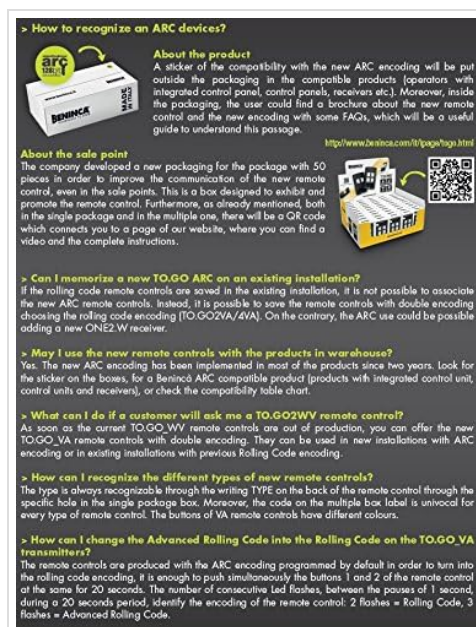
> How to recognize an ARC devices?

arc 128bit

BENINCÀ

MADE IN ITALY

About the product
A sticker of the compatibility with the new ARC encoding will be put outside the packaging in the compatible products (operators with integrated control panel, control panels, receivers etc.). Moreover, inside the packaging, the user could find a brochure about the new remote control and the new encoding with some FAQs, which will be a useful guide to understand this passage.

http://www.beninca.com/it/page/tago.html

About the sale point
The company developed a new packaging for the package with 50 pieces in order to improve the communication of the new remote control, even in the sale points. This is a box designed to exhibit and promote the remote control. Furthermore, as already mentioned, both in the single package and in the multiple one, there will be a QR code which connects you to a page of our website, where you can find a video and the complete instructions.

> Can I memorize a new TO.GO ARC on an existing installation?
If the rolling code remote controls are saved in the existing installation, it is not possible to associate the new ARC remote controls. Instead, it is possible to save the remote controls with double encoding choosing the rolling code encoding (TO.GO2VA/4VA). On the contrary, the ARC use could be possible adding a new ONE2.W receiver.

> May I use the new remote controls with the products in warehouse?
Yes. The new ARC encoding has been implemented in most of the products since two years. Look for the sticker on the boxes, for a Benincà ARC compatible product (products with integrated control unit, control units and receivers), or check the compatibility table chart.

> What can I do if a customer will ask me a TO.GO2WV remote control?
As soon as the current TO.GO_WV remote controls are out of production, you can offer the new TO.GO_VA remote controls with double encoding. They can be used in new installations with ARC encoding or in existing installations with previous Rolling Code encoding.

> How can I recognize the different types of new remote controls?
The type is always recognizable through the writing TYPE on the back of the remote control through the specific hole in the single package box. Moreover, the code on the multiple box label is univocal for every type of remote control. The buttons of VA remote controls have different colours.

> How can I change the Advanced Rolling Code into the Rolling Code on the TO.GO_VA transmitters?
The remote controls are produced with the ARC encoding programmed by default in order to turn into the rolling code encoding, it is enough to push simultaneously the buttons 1 and 2 of the remote control at the same for 20 seconds. The number of consecutive Led flashes, between the pauses of 1 second, during a 20 seconds period, identify the encoding of the remote control: 2 flashes = Rolling Code, 3 flashes = Advanced Rolling Code.